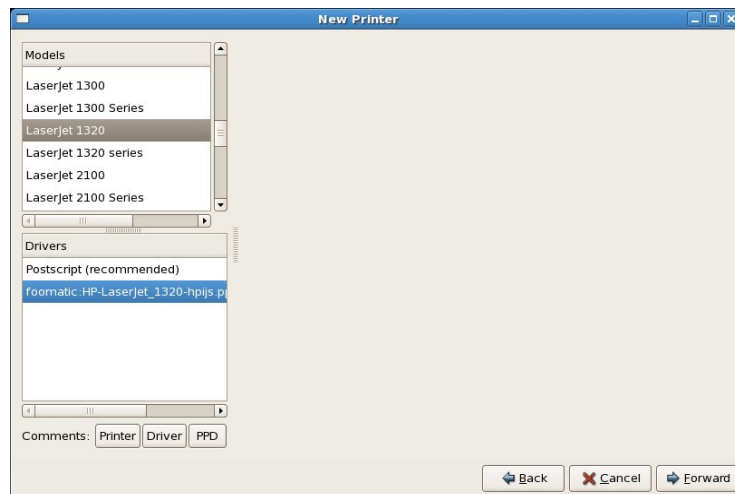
New Printer

Models

LaserJet 1300
LaserJet 1300 Series
LaserJet 1320
LaserJet 1320 series
LaserJet 2100
LaserJet 2100 Series

Drivers

Postscript (recommended)
foomatic:HP-LaserJet_1320-hpijs.p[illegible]

Comments: Printer Driver PPD

Back Cancel Forward